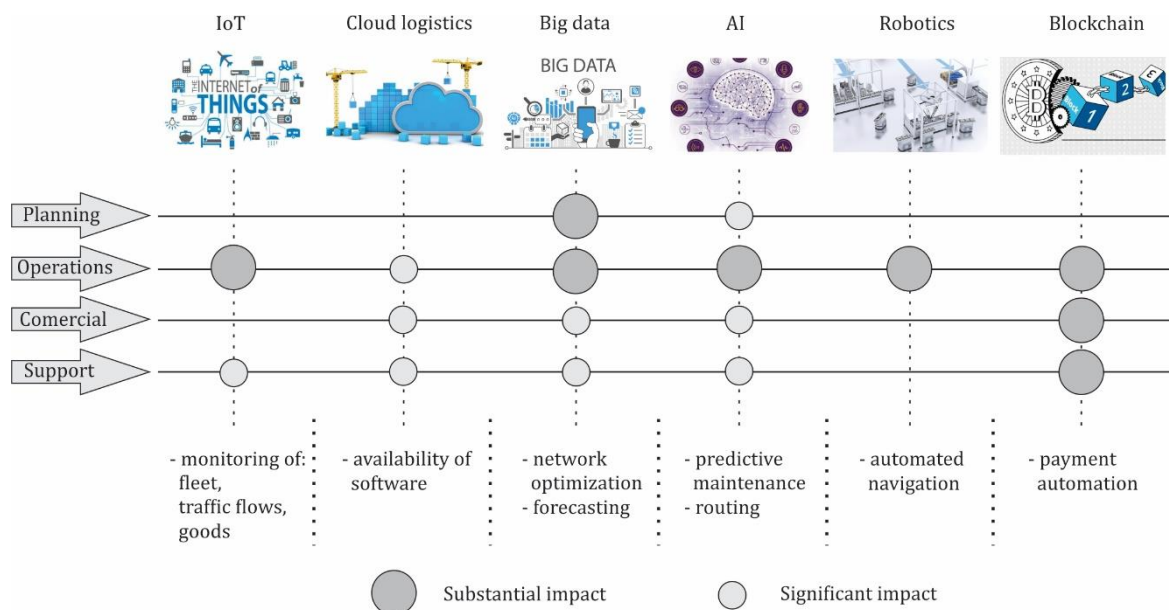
IoT Cloud logistics Big data AI Robotics Blockchain

THE INTERNET of THINGS

BIG DATA

Planning

Operations

Comercial

Support

- monitoring of: fleet, traffic flows, goods

- availability of software

- network optimization
- forecasting

- predictive maintenance
- routing

- automated navigation

- payment automation

Substantial impact Significant impact